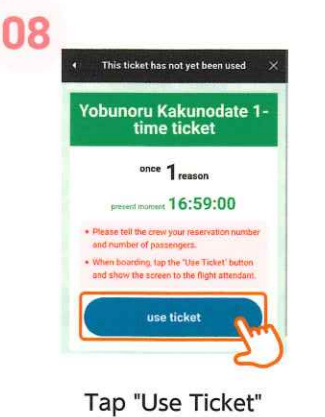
08

This ticket has not yet been used

Yobunoru Kakunodate 1-time ticket

once 1 reason

present moment 16:59:00

• Please tell the crew your reservation number and number of passengers.

• When boarding, tap the "Use Ticket" button and show the screen to the flight attendant.

use ticket

Tap "Use Ticket"